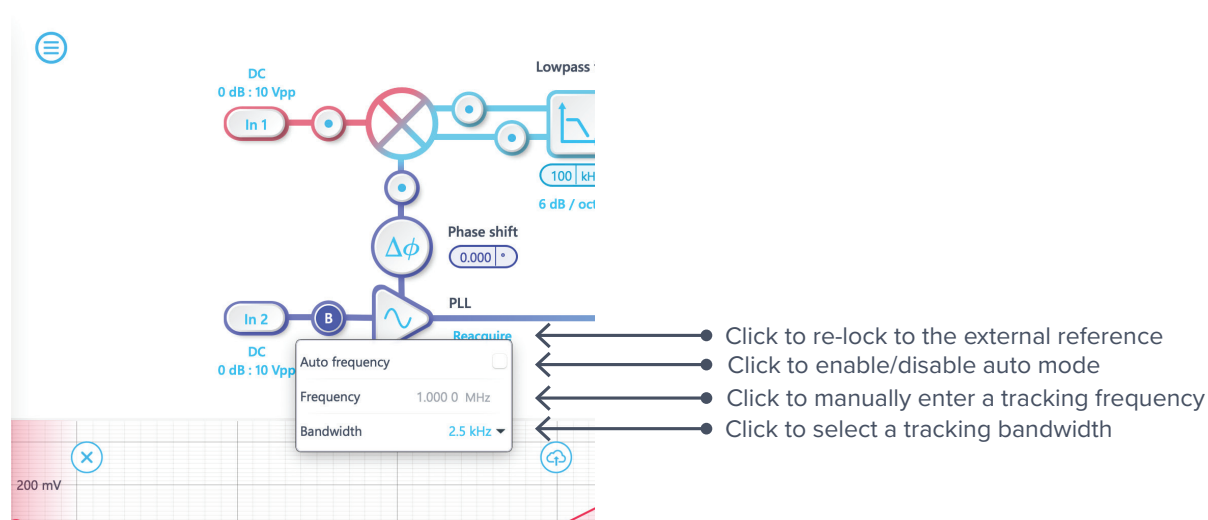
Lowpass

DC
0 dB : 10 Vpp

In 1

100 kH
6 dB / oc

$\Delta\phi$

Phase shift
0.000 °

PLL

In 2

B

Reacquire

DC
0 dB : 10 Vpp

Auto frequency

Frequency 1.000 0 MHz

Bandwidth 2.5 kHz

200 mV

Click to re-lock to the external reference
Click to enable/disable auto mode
Click to manually enter a tracking frequency
Click to select a tracking bandwidth